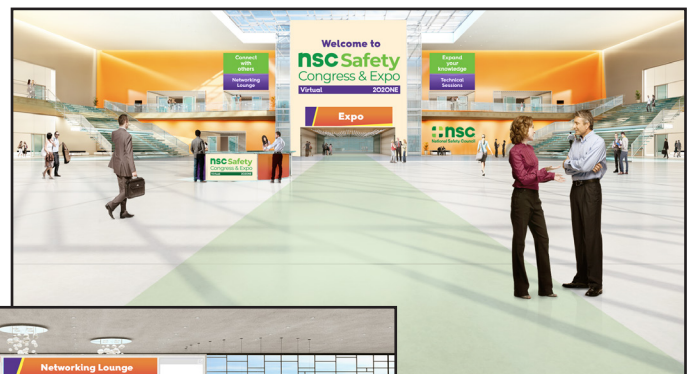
Welcome to
nsc Safety
Congress & Expo
Virtual 2020NE

Connect with others
Networking Lounge

Expand your knowledge
Technical Sessions

Expo

nsc Safety Congress & Expo

nsc
National Safety Council

Networking Lounge